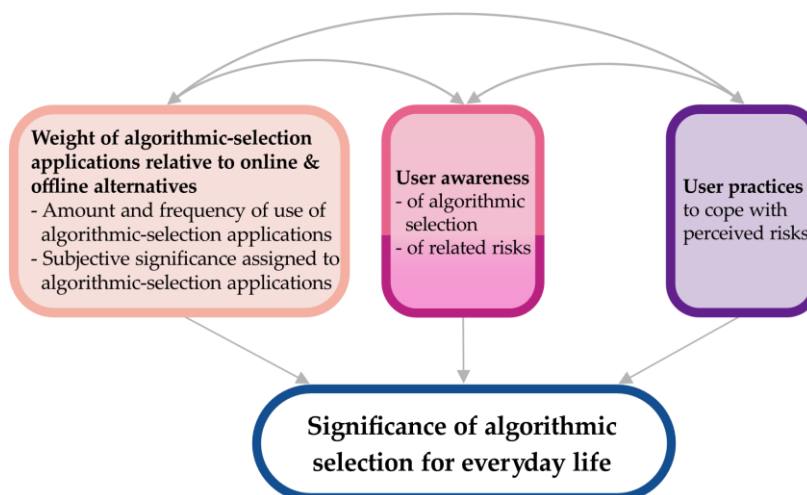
**Weight of algorithmic-selection applications relative to online & offline alternatives**
- Amount and frequency of use of algorithmic-selection applications
- Subjective significance assigned to algorithmic-selection applications

**User awareness**
- of algorithmic selection
- of related risks

**User practices** to cope with perceived risks

**Significance of algorithmic selection for everyday life**